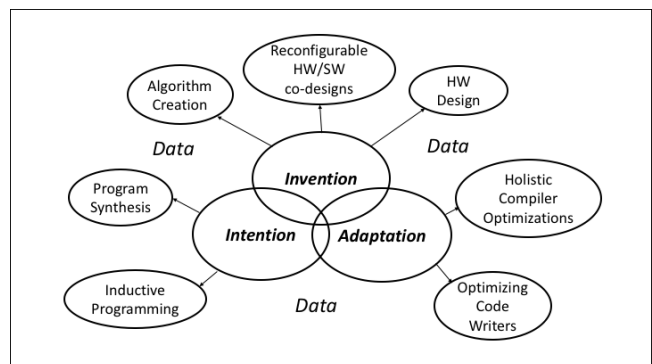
Reconfigurable HW/SW co-designs

Algorithm Creation

HW Design

Data

Data

Invention

Program Synthesis

Holistic Compiler Optimizations

Intention

Adaptation

Inductive Programming

Data

Optimizing Code Writers